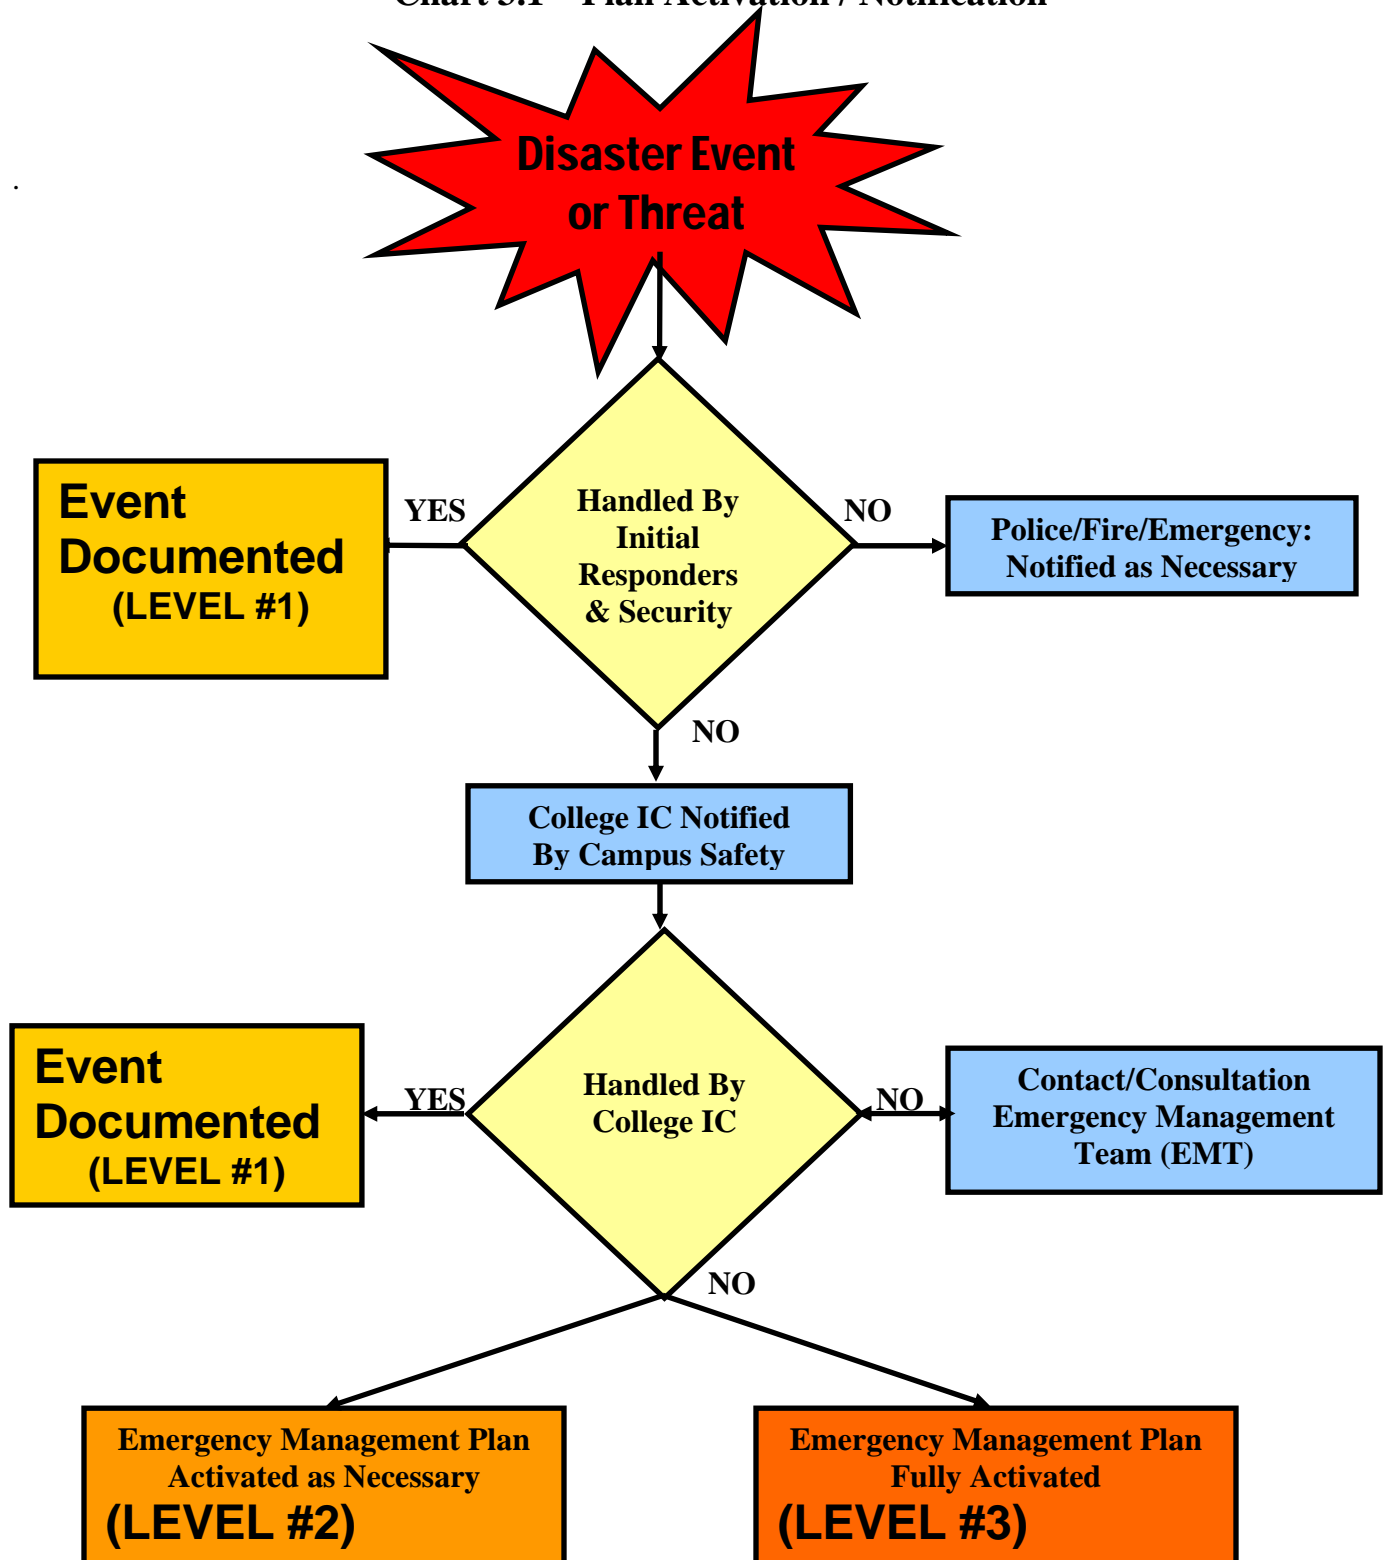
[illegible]

Disaster Event or Threat

Event Documented (LEVEL #1)

YES

Handled By Initial Responders & Security

NO

Police/Fire/Emergency: Notified as Necessary

NO

College IC Notified By Campus Safety

Event Documented (LEVEL #1)

YES

Handled By College IC

NO

Contact/Consultation Emergency Management Team (EMT)

NO

Emergency Management Plan Activated as Necessary (LEVEL #2)

Emergency Management Plan Fully Activated (LEVEL #3)